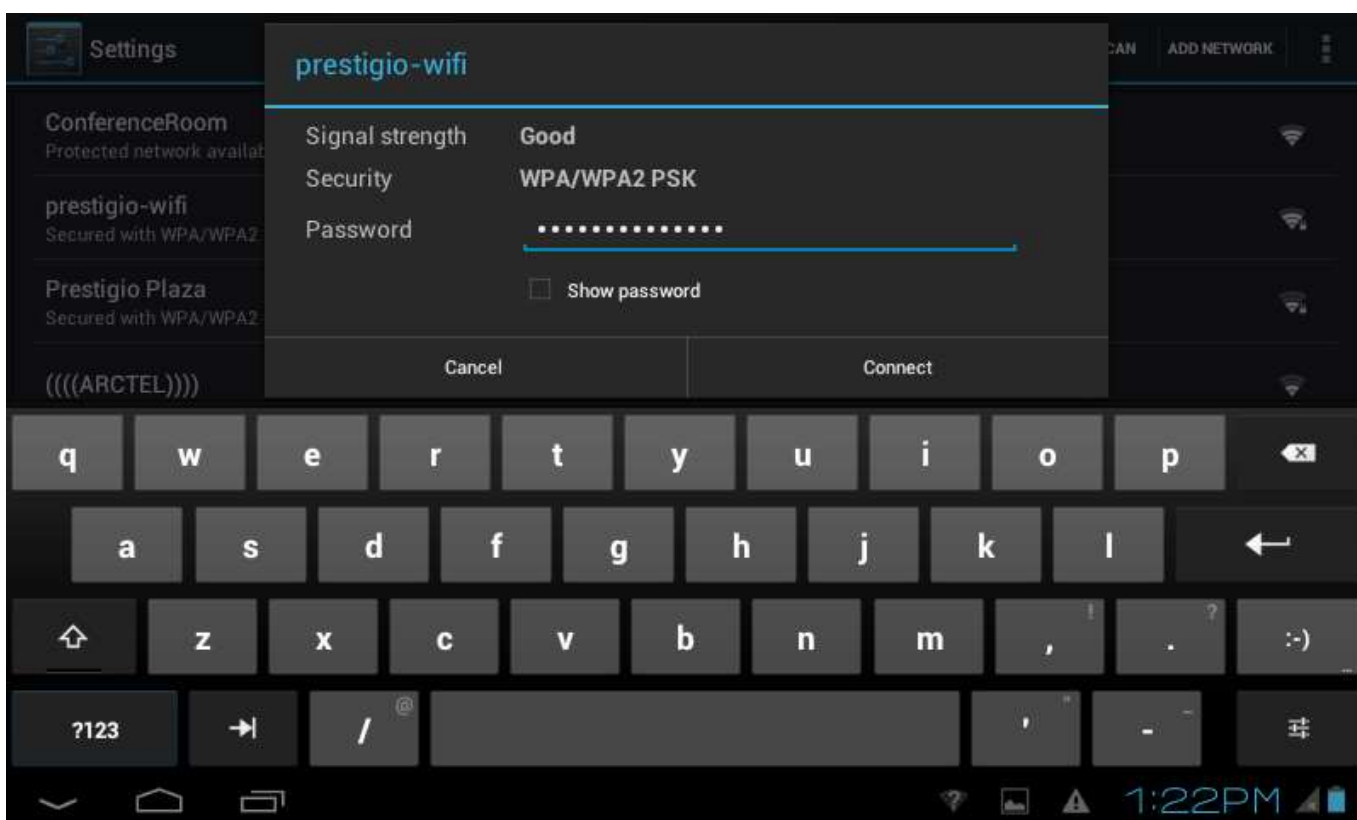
Settings

CAN ADD NETWORK

ConferenceRoom
Protected network availab

prestigio-wifi
Secured with WPA/WPA2

Prestigio Plaza
Secured with WPA/WPA2

((((ARCTEL))))

prestigio-wifi

Signal strength Good
Security WPA/WPA2 PSK
Password ••••••••••••••

Show password

Cancel Connect

q w e r t y u i o p
a s d f g h j k l
z x c v b n m , ! . ? :-)
?123 / @ ' " - _

1:22PM